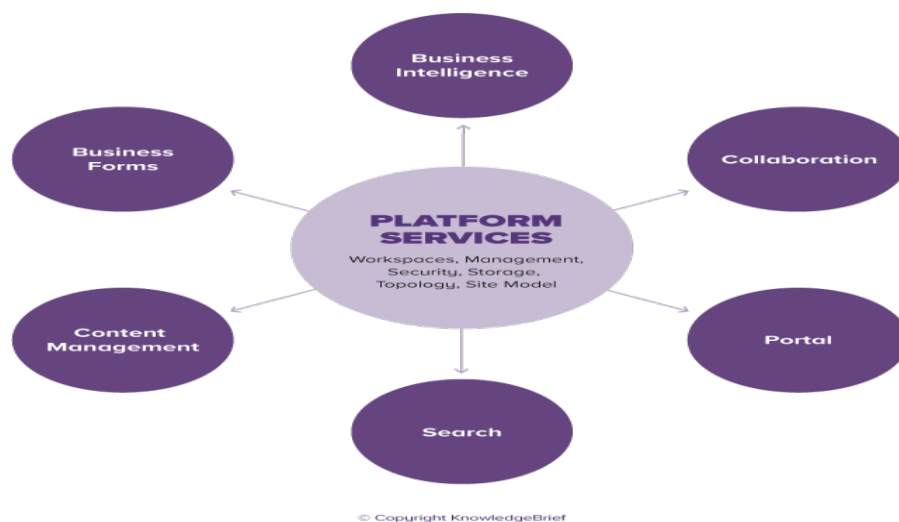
Business Intelligence

Business Forms

Collaboration

PLATFORM SERVICES

Workspaces, Management, Security, Storage, Topology, Site Model

Content Management

Portal

Search

© Copyright KnowledgeBrief